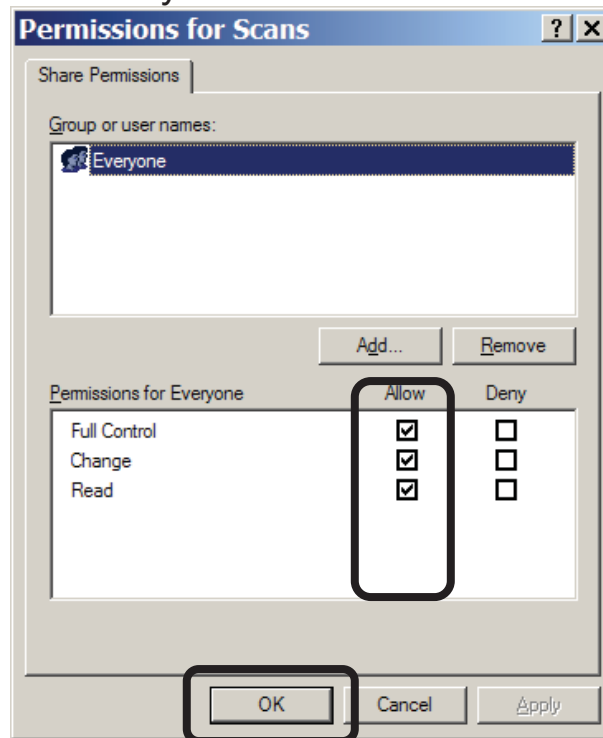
Permissions for Scans

?

X

Share Permissions

Group or user names:

Everyone

Add...

Remove

Permissions for Everyone

Allow

Deny

| Permissions for Everyone | Allow | Deny |
|---|---|---|
| Full Control | ☑ | ☐ |
| Change | ☑ | ☐ |
| Read | ☑ | ☐ |

OK

Cancel

Apply